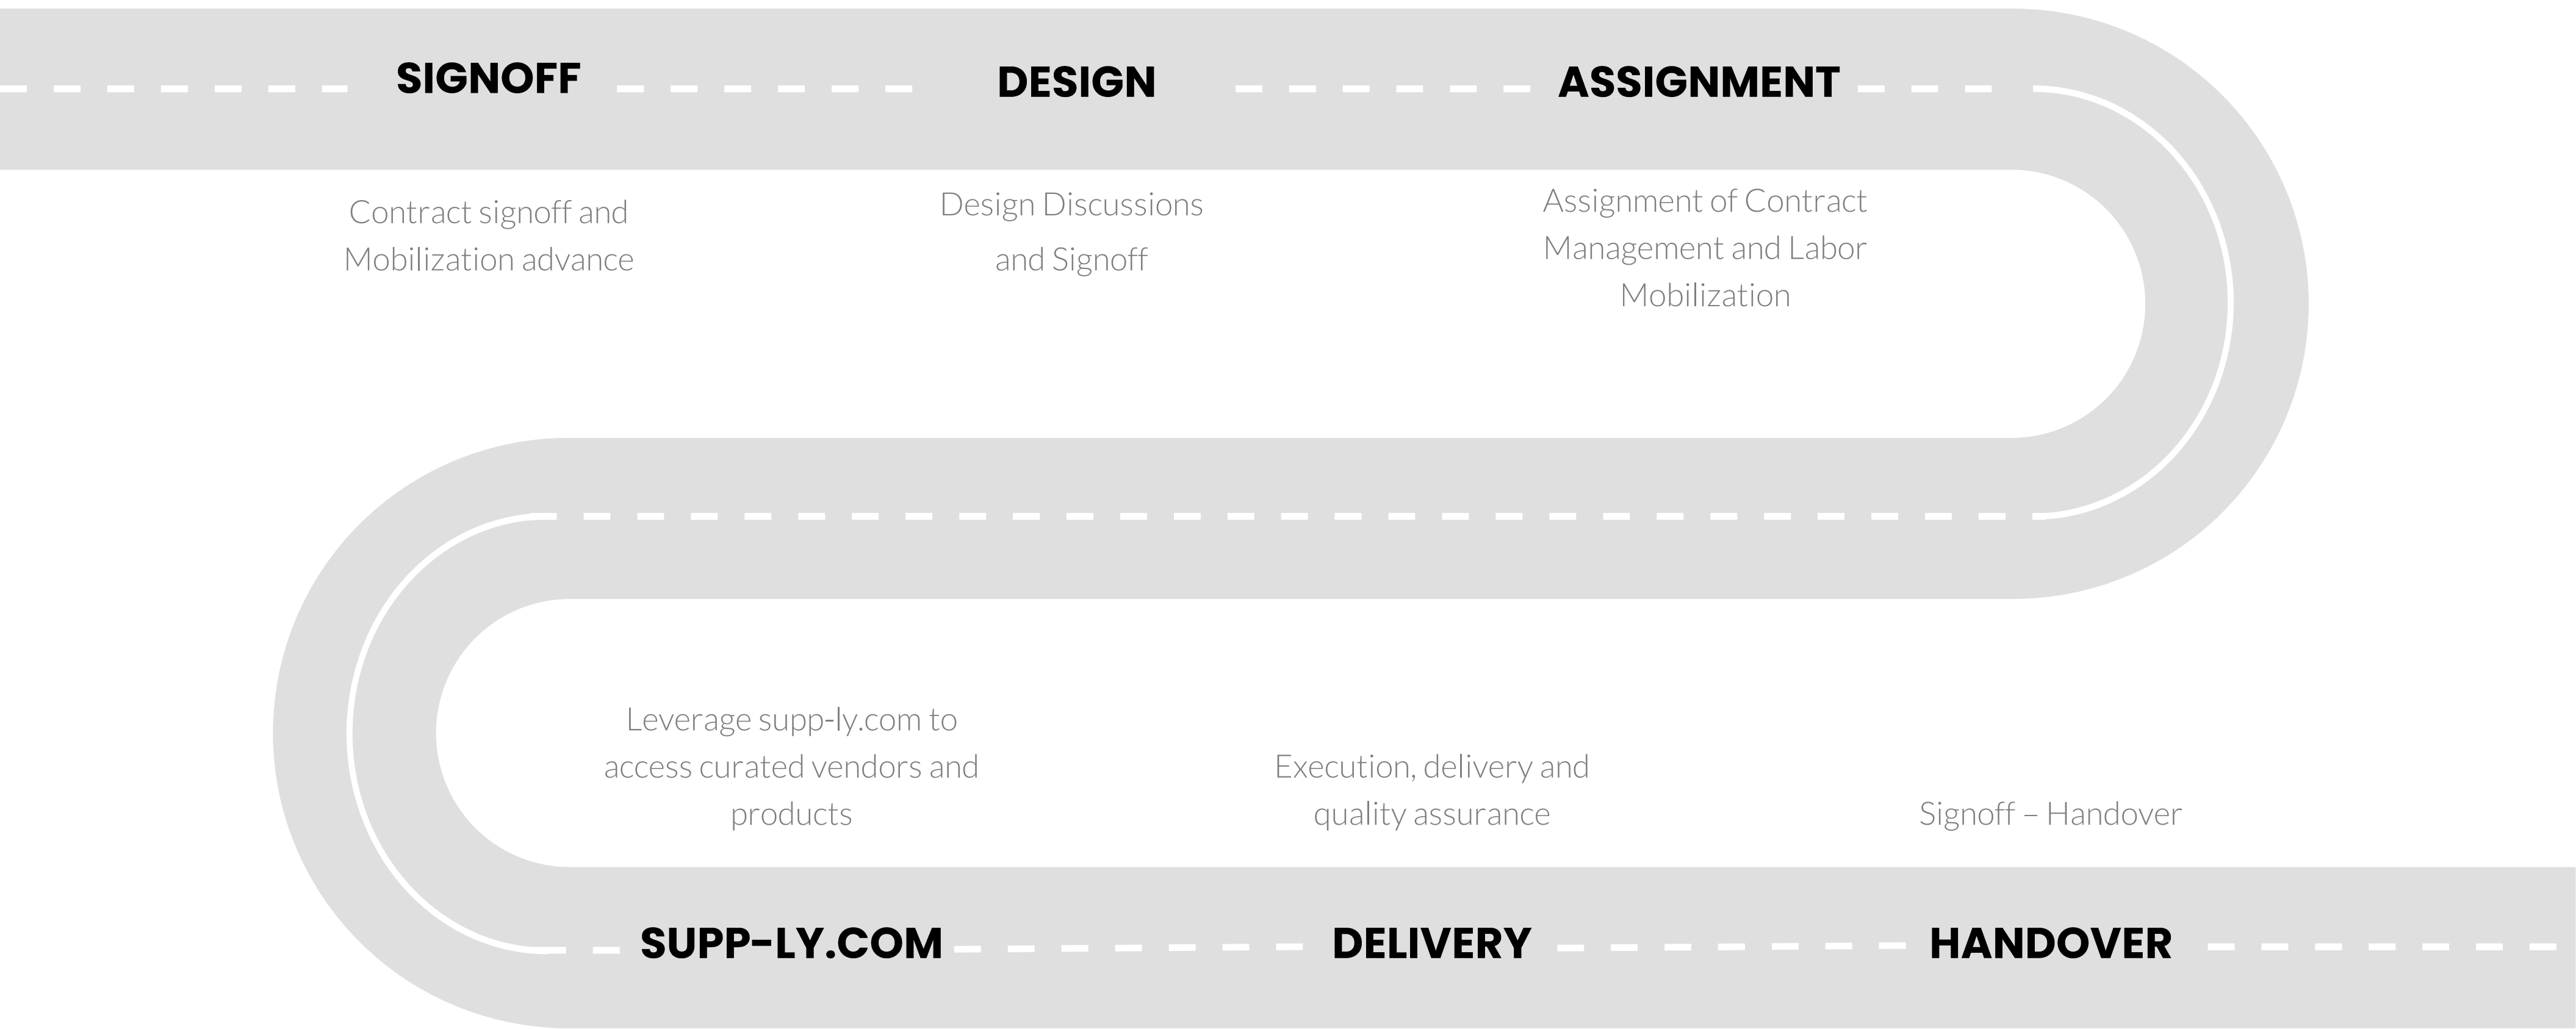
SIGNOFF

Contract signoff and Mobilization advance

DESIGN

Design Discussions and Signoff

ASSIGNMENT

Assignment of Contract Management and Labor Mobilization

Leverage supp-ly.com to access curated vendors and products

SUPP-LY.COM

Execution, delivery and quality assurance

DELIVERY

Signoff – Handover

HANDOVER